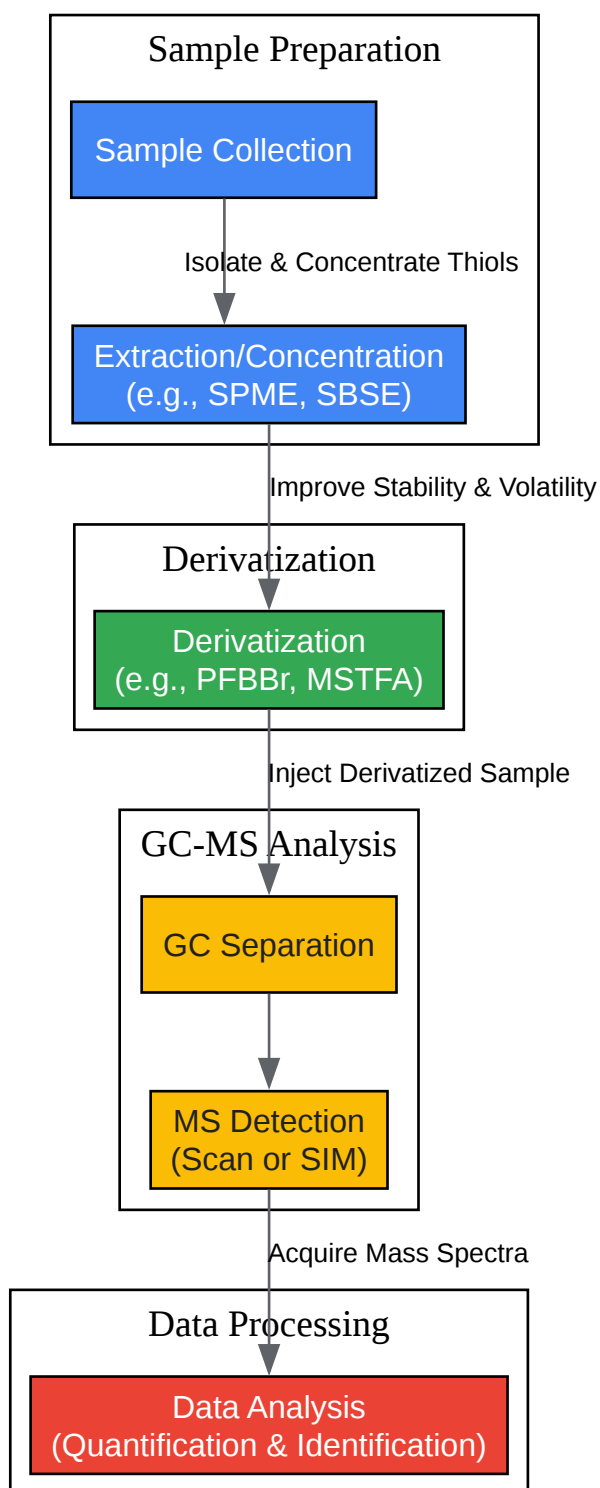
Sample Preparation

Sample Collection

Isolate & Concentrate Thiols

Extraction/Concentration (e.g., SPME, SBSE)

Improve Stability & Volatility

Derivatization

Derivatization (e.g., PFBBr, MSTFA)

Inject Derivatized Sample

GC-MS Analysis

GC Separation

MS Detection (Scan or SIM)

Acquire Mass Spectra

Data Processing

Data Analysis (Quantification & Identification)